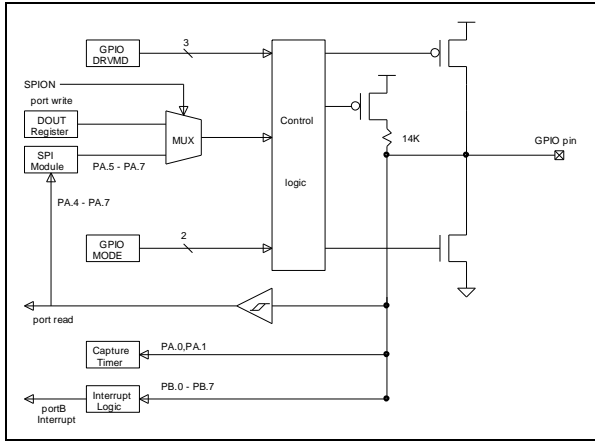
GPIO DRVMD

3

SPION

port write

DOUT Register

MUX

SPI Module

PA.5 - PA.7

PA.4 - PA.7

Control

logic

14K

GPIO pin

GPIO MODE

2

port read

Capture Timer

PA.0,PA.1

Interrupt Logic

PB.0 - PB.7

portB Interrupt